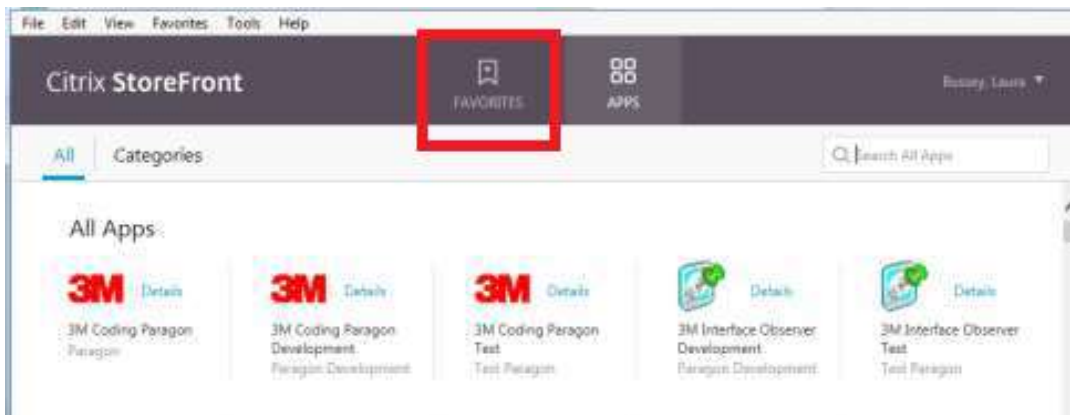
File Edit View Favorites Tools Help

Citrix StoreFront

FAVORITES

APPS

Bussey, Laura ▼

All Categories

Search All Apps

All Apps

3M Details
3M Coding Paragon
Paragon

3M Details
3M Coding Paragon Development
Paragon Development

3M Details
3M Coding Paragon Test
Test Paragon

Details
3M Interface Observer Development
Paragon Development

Details
3M Interface Observer Test
Test Paragon